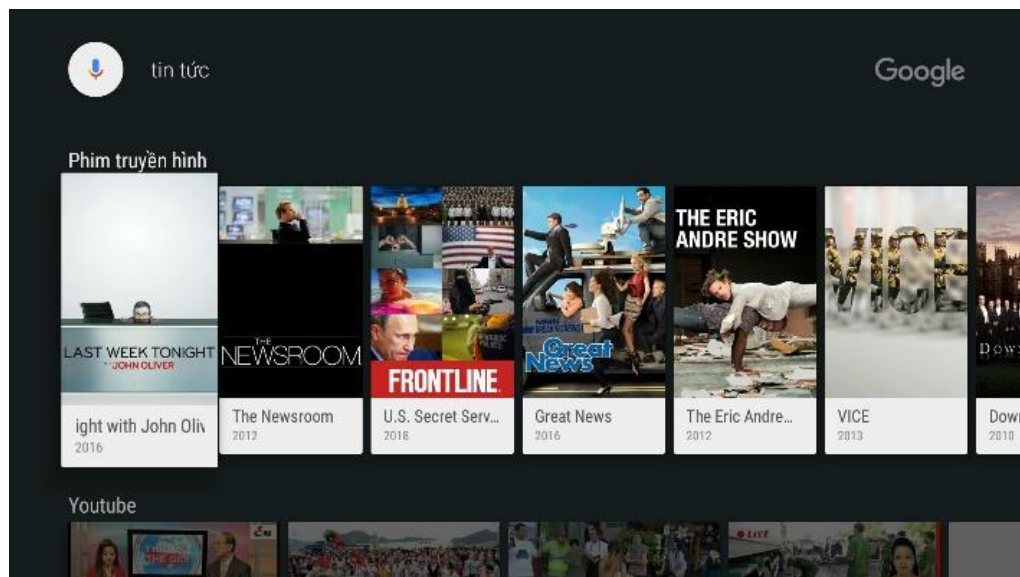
tin tức

Google

Phim truyền hình

LAST WEEK TONIGHT
JOHN OLIVER

ight with John Oliv
2016

THE NEWSROOM

The Newsroom
2012

FRONTLINE

U.S. Secret Serv...
2018

Great News

Great News
2016

THE ERIC ANDRE SHOW

The Eric Andre...
2012

VICE

VICE
2013

DOWN

Dow
2010

Youtube

LIVE